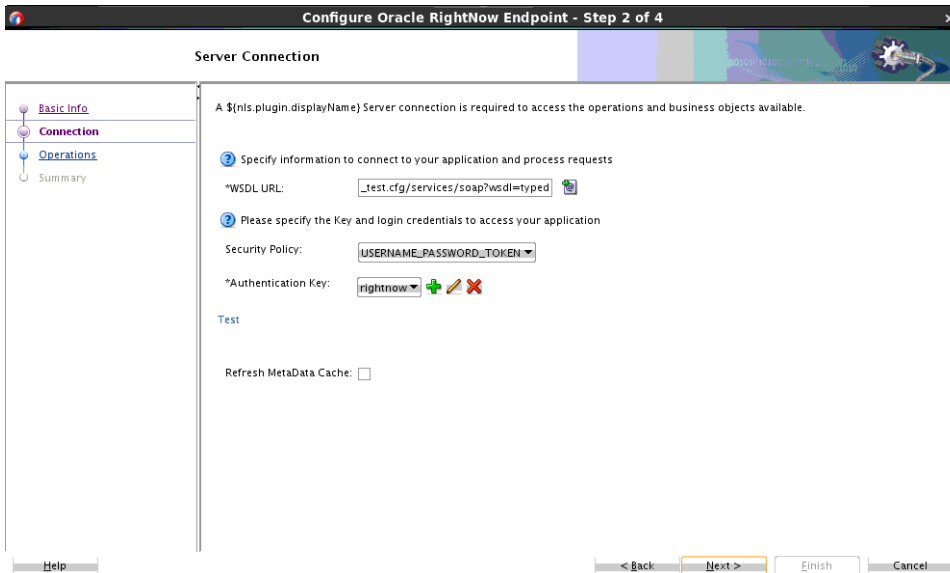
Configure Oracle RightNow Endpoint - Step 2 of 4

Server Connection

Basic Info
Connection
Operations
Summary

A ${nls.plugin.displayName} Server connection is required to access the operations and business objects available.

Specify information to connect to your application and process requests

*WSDL URL: _test.cfg/services/soap?wsdl=typed

Please specify the Key and login credentials to access your application

Security Policy: USERNAME_PASSWORD_TOKEN

*Authentication Key: rightnow

Test

Refresh MetaData Cache:

Help

< Back Next > Finish Cancel